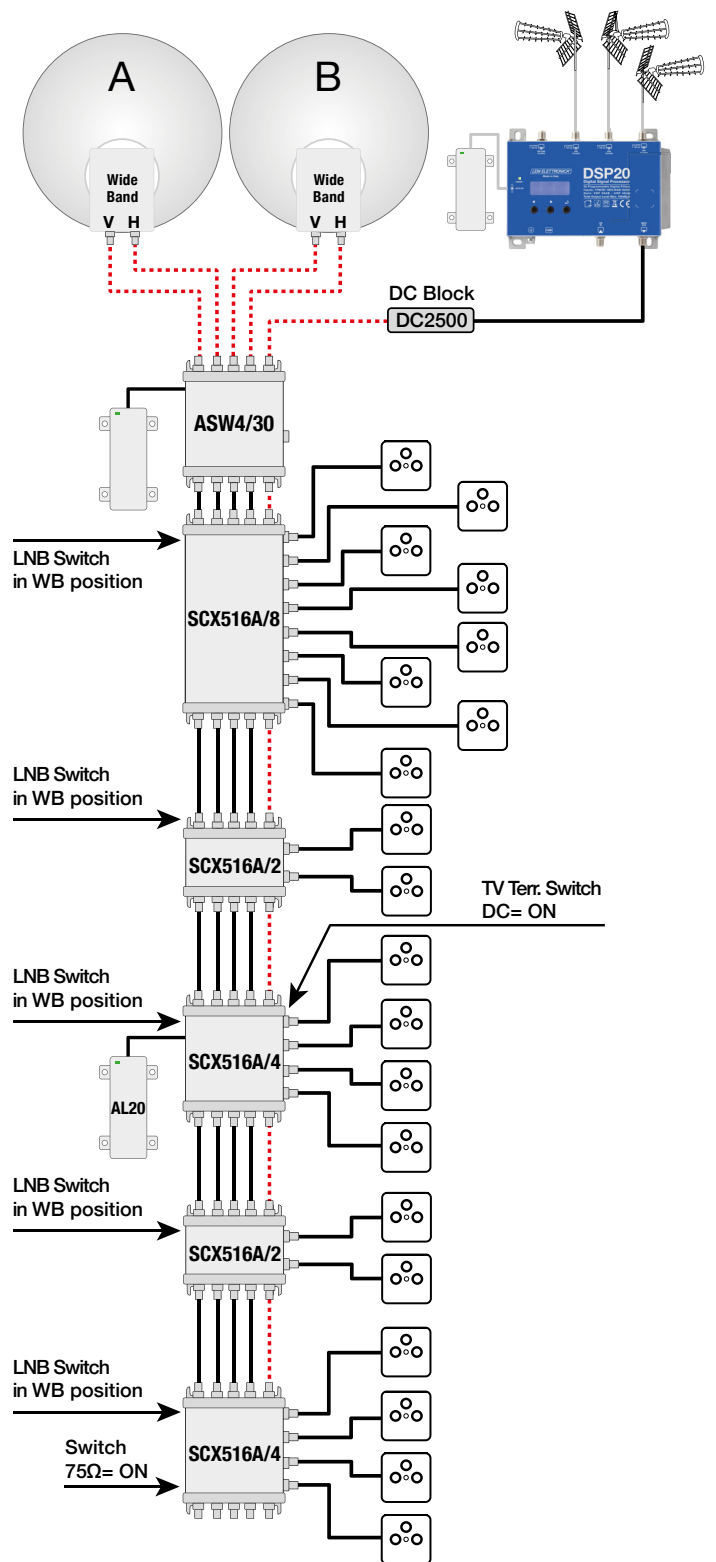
A

B

Wide Band
V H

Wide Band
V H

DSP20

DC Block
DC2500

ASW4/30

LNB Switch
in WB position

SCX516A/8

LNB Switch
in WB position

SCX516A/2

TV Terr. Switch
DC= ON

LNB Switch
in WB position

SCX516A/4

AL20

LNB Switch
in WB position

SCX516A/2

LNB Switch
in WB position

Switch
75Ω= ON

SCX516A/4